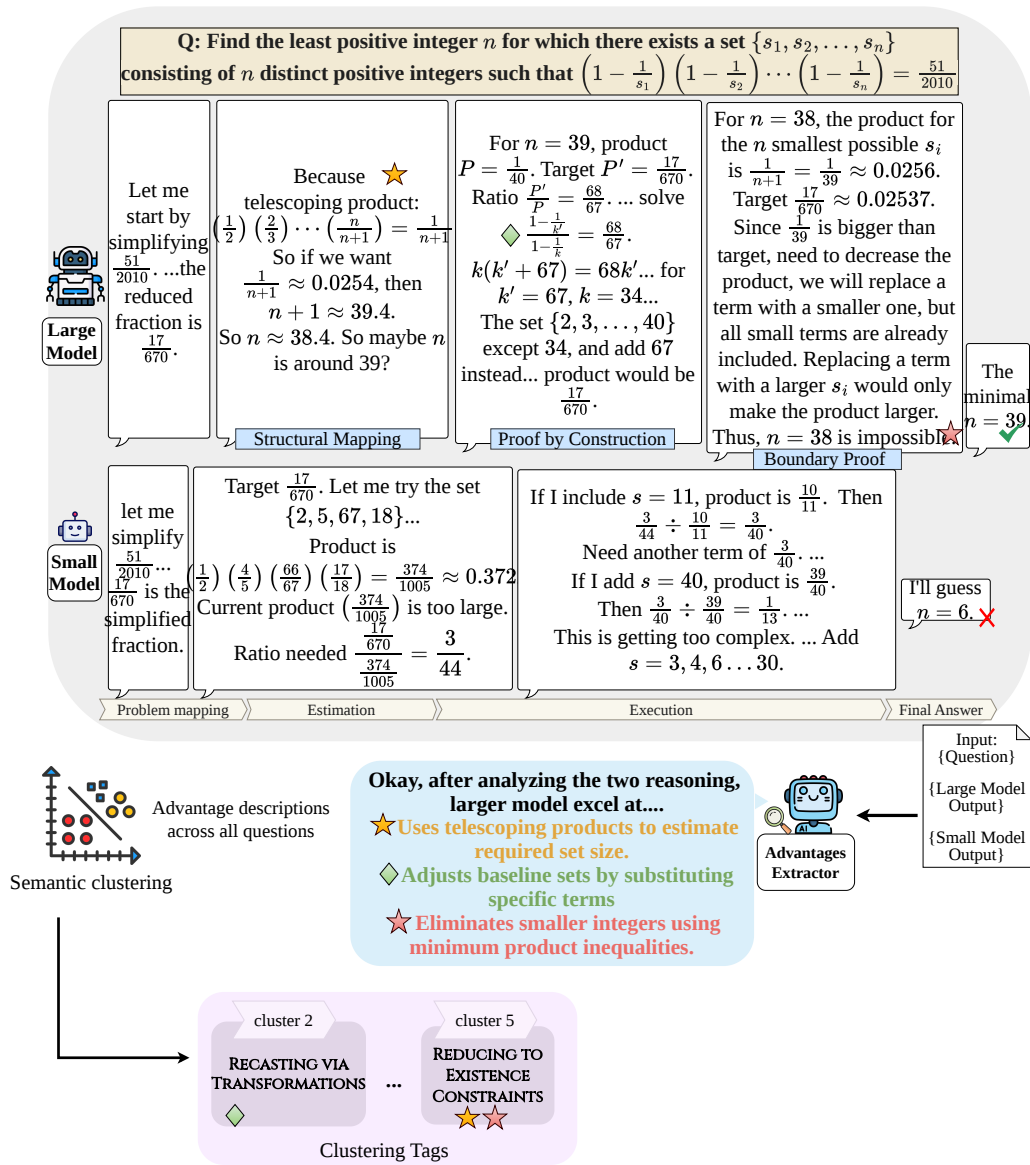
Q: Find the least positive integer $n$ for which there exists a set $\{s_1, s_2, \ldots, s_n\}$ consisting of $n$ distinct positive integers such that $\left(1-\frac{1}{s_1}\right)\left(1-\frac{1}{s_2}\right)\cdots\left(1-\frac{1}{s_n}\right)=\frac{51}{2010}$

Large Model

Let me start by simplifying $\frac{51}{2010}$. ...the reduced fraction is $\frac{17}{670}$.

Because telescoping product: $\left(\frac{1}{2}\right)\left(\frac{2}{3}\right)\cdots\left(\frac{n}{n+1}\right)=\frac{1}{n+1}$ So if we want $\frac{1}{n+1}\approx 0.0254$, then $n+1\approx 39.4$. So $n\approx 38.4$. So maybe $n$ is around 39?

Structural Mapping

For $n=39$, product $P=\frac{1}{40}$. Target $P'=\frac{17}{670}$. Ratio $\frac{P'}{P}=\frac{68}{67}$. ... solve $\frac{1-\frac{1}{k'}}{1-\frac{1}{k}}=\frac{68}{67}$. $k(k'+67)=68k'$... for $k'=67$, $k=34$... The set $\{2,3,\ldots,40\}$ except 34, and add 67 instead... product would be $\frac{17}{670}$.

Proof by Construction

For $n=38$, the product for the $n$ smallest possible $s_i$ is $\frac{1}{n+1}=\frac{1}{39}\approx 0.0256$. Target $\frac{17}{670}\approx 0.02537$. Since $\frac{1}{39}$ is bigger than target, need to decrease the product, we will replace a term with a smaller one, but all small terms are already included. Replacing a term with a larger $s_i$ would only make the product larger. Thus, $n=38$ is impossible.

Boundary Proof

The minimal $n=39$.

Small Model

let me simplify $\frac{51}{2010}$... $\frac{17}{670}$ is the simplified fraction.

Target $\frac{17}{670}$. Let me try the set $\{2,5,67,18\}$... Product is $\left(\frac{1}{2}\right)\left(\frac{4}{5}\right)\left(\frac{66}{67}\right)\left(\frac{17}{18}\right)=\frac{374}{1005}\approx 0.372$ Current product $\left(\frac{374}{1005}\right)$ is too large. Ratio needed $\frac{\frac{17}{670}}{\frac{374}{1005}}=\frac{3}{44}$.

If I include $s=11$, product is $\frac{10}{11}$. Then $\frac{3}{44}\div\frac{10}{11}=\frac{3}{40}$. Need another term of $\frac{3}{40}$. ... If I add $s=40$, product is $\frac{39}{40}$. Then $\frac{3}{40}\div\frac{39}{40}=\frac{1}{13}$. ... This is getting too complex. ... Add $s=3,4,6\ldots30$.

I'll guess $n=6$.

Problem mapping | Estimation | Execution | Final Answer

Input: {Question}
{Large Model Output}
{Small Model Output}

Advantages Extractor

Okay, after analyzing the two reasoning, larger model excel at....
Uses telescoping products to estimate required set size.
Adjusts baseline sets by substituting specific terms
Eliminates smaller integers using minimum product inequalities.

Advantage descriptions across all questions

Semantic clustering

cluster 2
Recasting via Transformations
...
cluster 5
Reducing to Existence Constraints

Clustering Tags